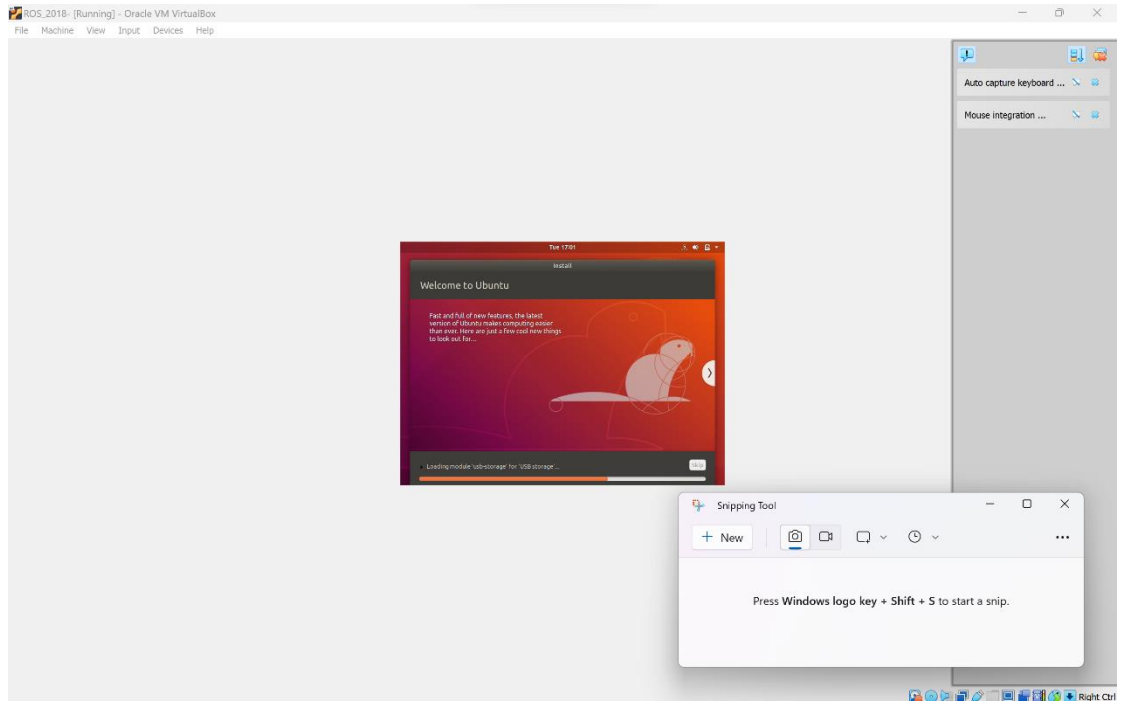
ROS_2018- [Running] - Oracle VM VirtualBox
File Machine View Input Devices Help

Auto capture keyboard ...
Mouse integration ...

Tue 17:01
Install
Welcome to Ubuntu
Fast and full of new features, the latest version of Ubuntu makes computing easier than ever. Here are just a few cool new things to look out for...

Loading module 'usb-storage' for 'USB storage ...
Skip

Snipping Tool
+ New
Press Windows logo key + Shift + S to start a snip.

Right Ctrl